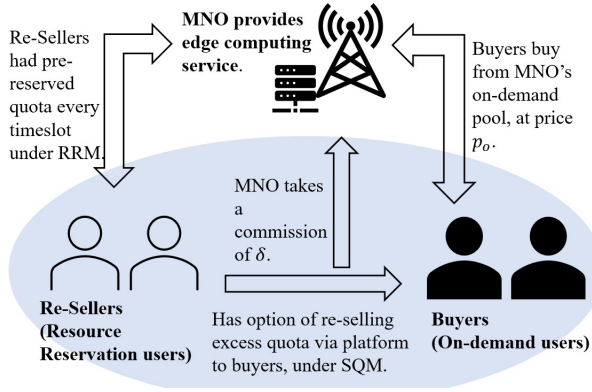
Re-Sellers had pre-reserved quota every timeslot under RRM.

MNO provides edge computing service.

Buyers buy from MNO's on-demand pool, at price $p_o$.

MNO takes a commission of $\delta$.

Re-Sellers (Resource Reservation users)

Has option of re-selling excess quota via platform to buyers, under SQM.

Buyers (On-demand users)